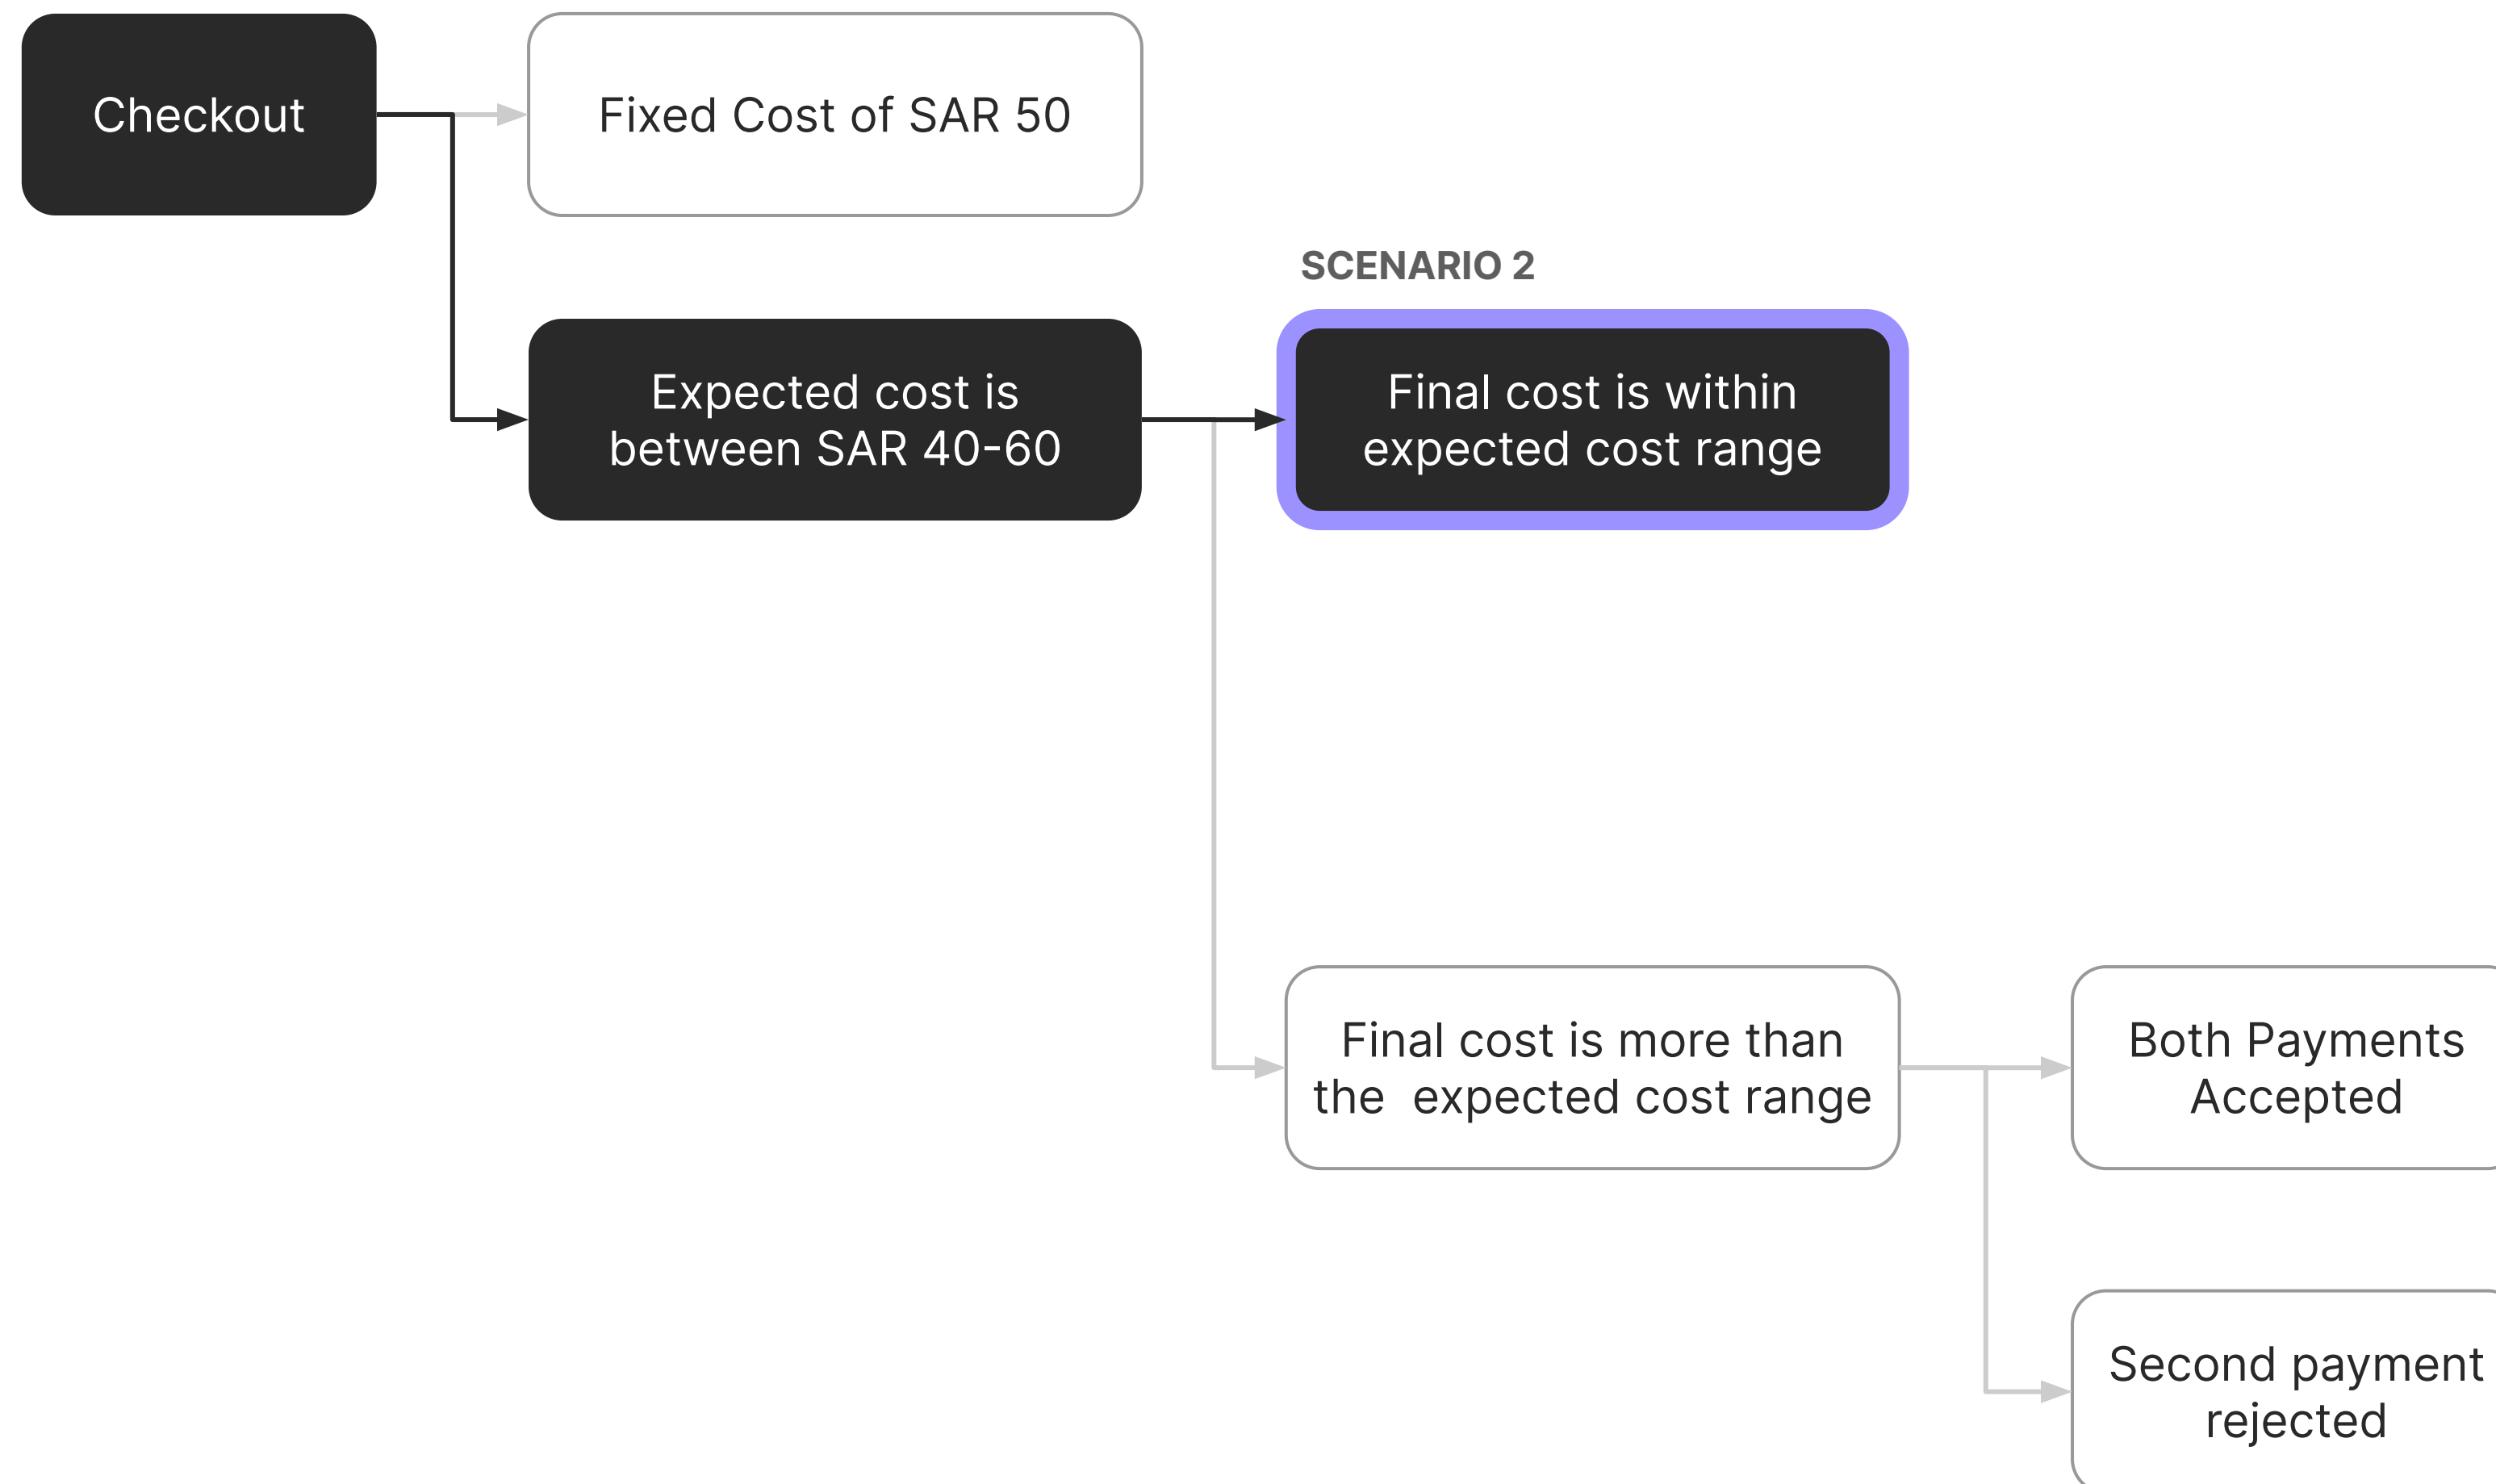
Checkout

Fixed Cost of SAR 50

SCENARIO 2

Expected cost is between SAR 40-60

Final cost is within expected cost range

Final cost is more than the  expected cost range

Both Payments Accepted

Second payment rejected